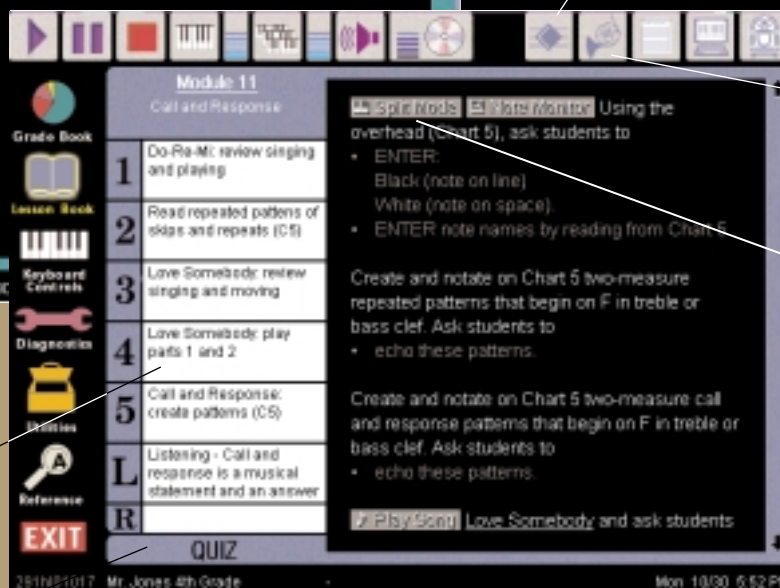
Grade Book

Lesson Book

Keyboard Controls

Diagnostics

Utilities

Reference

EXIT

Module 11
Call and Response

| | |
|---|---|
| 1 | Do-Re-Mi: review singing and playing |
| 2 | Read repeated patterns of skips and repeats (C5) |
| 3 | Love Somebody: review singing and moving |
| 4 | Love Somebody: play parts 1 and 2 |
| 5 | Call and Response: create patterns (C5) |
| L | Listening - Call and response is a musical statement and an answer |
| R | |

QUIZ

Split Mode  Note Monitor  Using the overhead (Chart 5), ask students to

• ENTER:
Black (note on line)
White (note on space).
• ENTER note names by reading from Chart 5.

Create and notate on Chart 5 two-measure repeated patterns that begin on F in treble or bass clef. Ask students to
• echo these patterns.

Create and notate on Chart 5 two-measure call and response patterns that begin on F in treble or bass clef. Ask students to
• echo these patterns.

Play Song  Love Somebody and ask students

291N81017  Mr. Jones 4th Grade  Mon 10/30 6:52 P